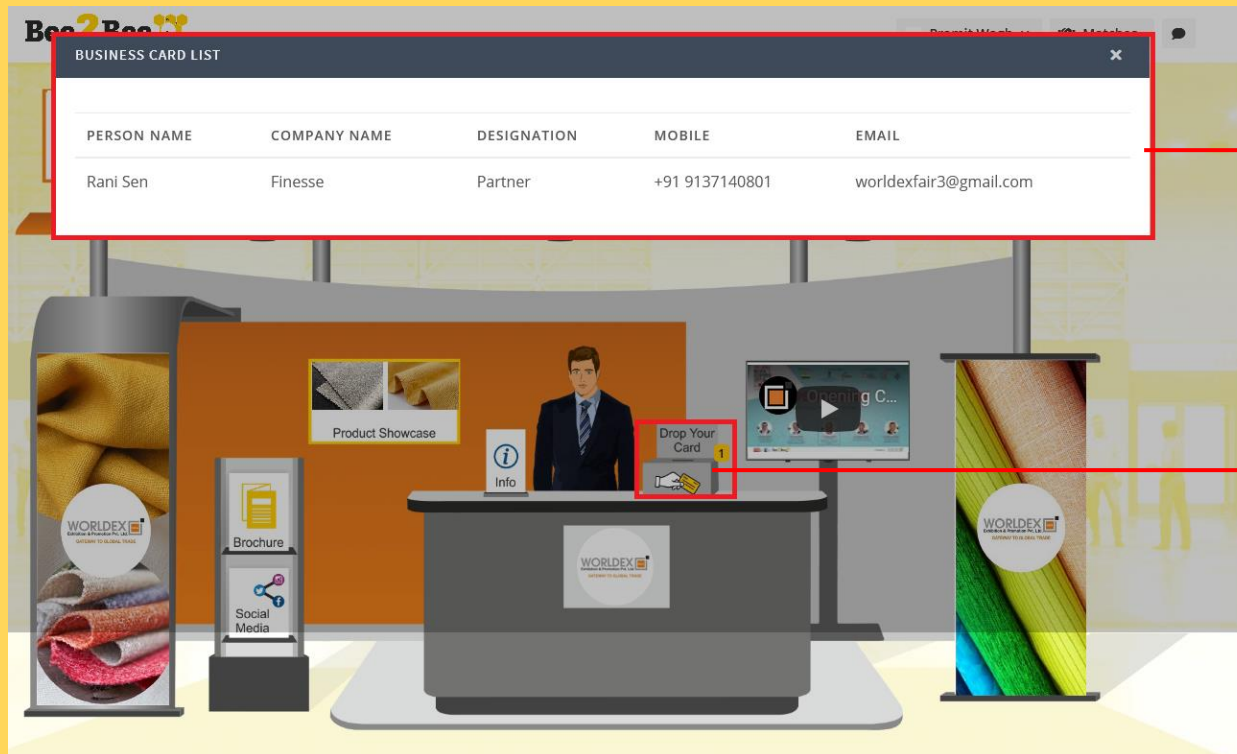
Bee2Bee

Pramit Wagh Matches

BUSINESS CARD LIST ×

| PERSON NAME | COMPANY NAME | DESIGNATION | MOBILE | EMAIL |
|---|---|---|---|---|
| Rani Sen | Finesse | Partner | +91 9137140801 | worldexfair3@gmail.com |

Product Showcase

Info

Drop Your Card 1

Opening C...

Brochure

Social Media

WORLDEX Exhibition & Promotion Pvt. Ltd. GATEWAY TO GLOBAL TRADE

WORLDEX Exhibition & Promotion Pvt. Ltd. GATEWAY TO GLOBAL TRADE

WORLDEX Exhibition & Promotion Pvt. Ltd. GATEWAY TO GLOBAL TRADE